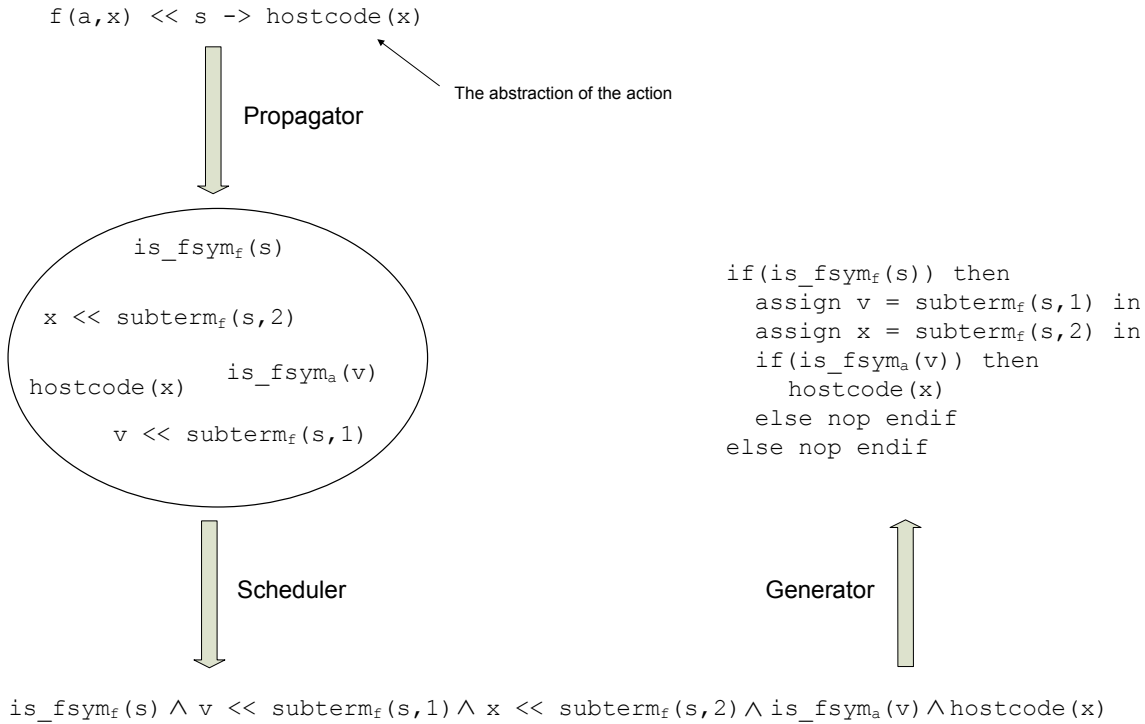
f(a,x) << s -> hostcode(x)

The abstraction of the action

Propagator

is_fsym$_f$(s)

x << subterm$_f$(s,2)

hostcode(x)

is_fsym$_a$(v)

v << subterm$_f$(s,1)

if(is_fsym$_f$(s)) then
  assign v = subterm$_f$(s,1) in
  assign x = subterm$_f$(s,2) in
  if(is_fsym$_a$(v)) then
    hostcode(x)
  else nop endif
else nop endif

Scheduler

Generator

is_fsym$_f$(s) $\wedge$ v << subterm$_f$(s,1) $\wedge$ x << subterm$_f$(s,2) $\wedge$ is_fsym$_a$(v) $\wedge$ hostcode(x)